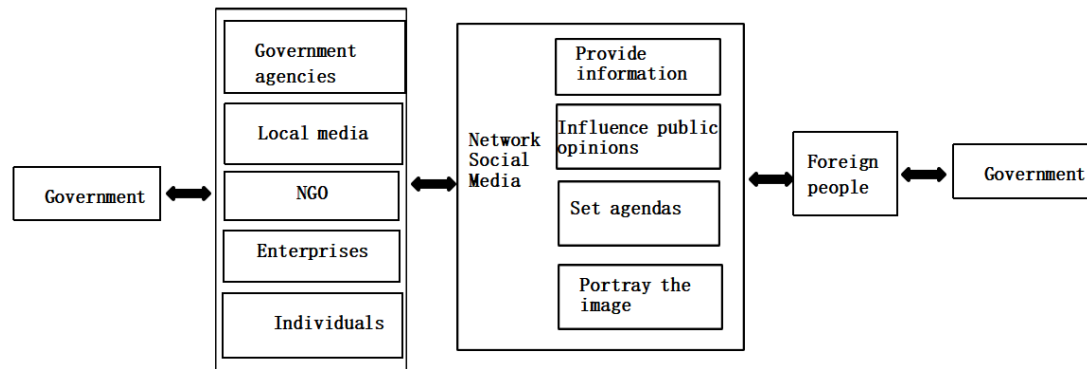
Government

Government agencies

Local media

NGO

Enterprises

Individuals

Network Social Media

Provide information

Influence public opinions

Set agendas

Portray the image

Foreign people

Government